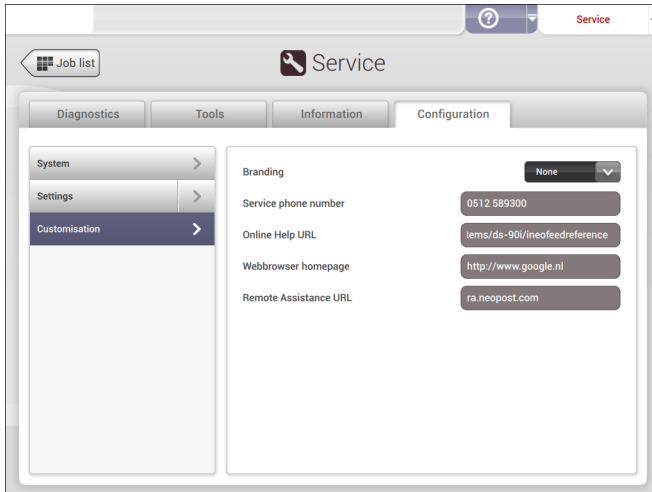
Service

Job list

Service

Diagnostics
Tools
Information
Configuration

System
Settings
Customisation

Branding
None
Service phone number
0512 589300
Online Help URL
tems/ds-90i/ineofeedreference
Webbrowser homepage
http://www.google.nl
Remote Assistance URL
ra.neopost.com